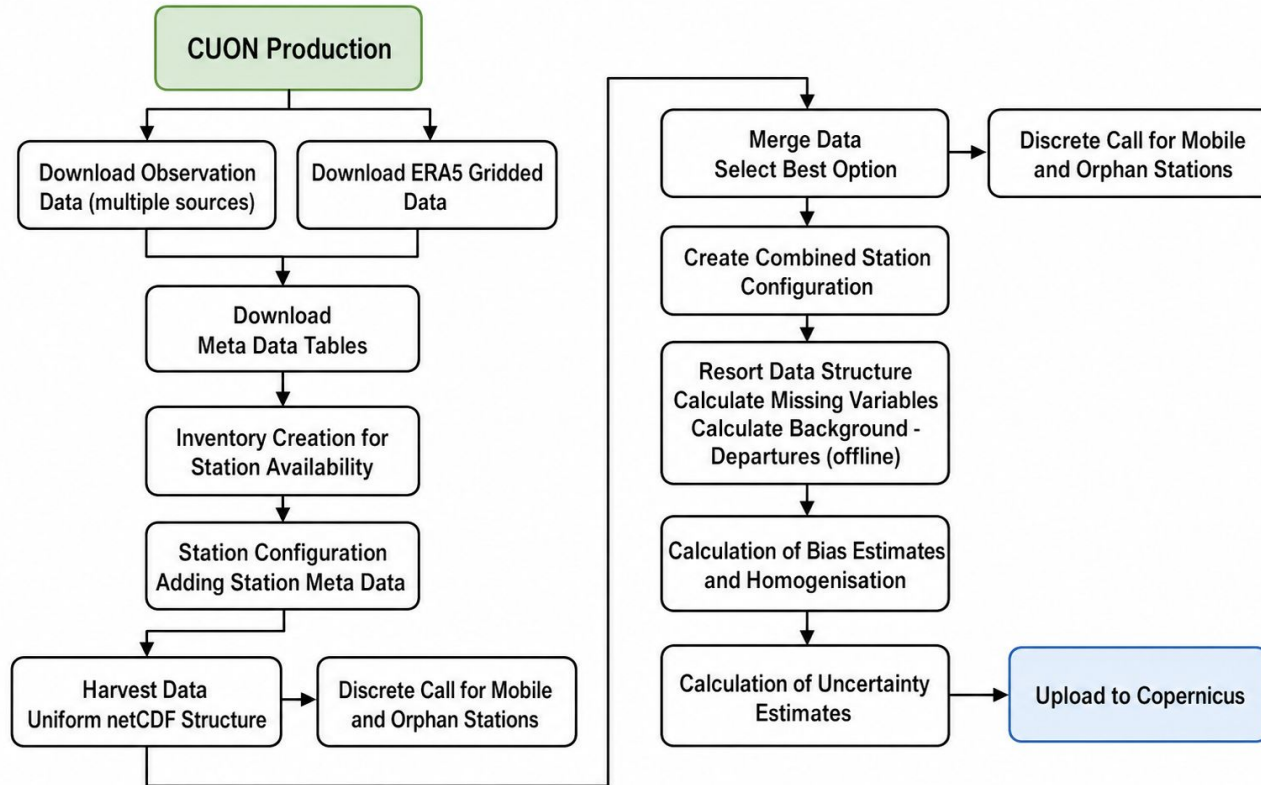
CUON Production

Download Observation Data (multiple sources)

Download ERA5 Gridded Data

Download Meta Data Tables

Inventory Creation for Station Availability

Station Configuration Adding Station Meta Data

Harvest Data Uniform netCDF Structure

Discrete Call for Mobile and Orphan Stations

Merge Data Select Best Option

Discrete Call for Mobile and Orphan Stations

Create Combined Station Configuration

Resort Data Structure Calculate Missing Variables Calculate Background - Departures (offline)

Calculation of Bias Estimates and Homogenisation

Calculation of Uncertainty Estimates

Upload to Copernicus